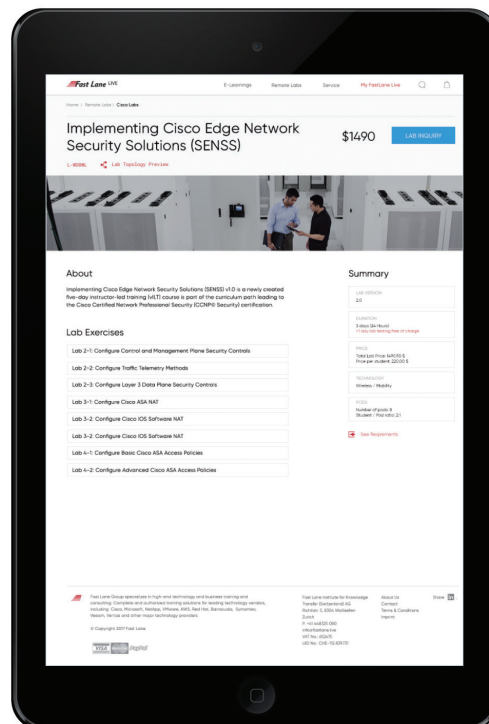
Fast Lane LIVE

E-Learnings Remote Labs Service My Fast Lane Live

Home / Remote Labs / Cisco Labs

Implementing Cisco Edge Network Security Solutions (SENSS)

$1490

LAB INQUIRY

1-800NL Lab Topology Preview

About

Implementing Cisco Edge Network Security Solutions (SENSS) v1.0 is a newly created five-day instructor-led training (vILT) course is part of the curriculum path leading to the Cisco Certified Network Professional Security (CCNP® Security) certification.

Lab Exercises

Lab 2-1: Configure Control and Management Plane Security Controls

Lab 2-2: Configure Traffic Telemetry Methods

Lab 2-3: Configure Layer 2 Data Plane Security Controls

Lab 3-1: Configure Cisco ASA NAT

Lab 3-2: Configure Cisco IOS Software NAT

Lab 3-2: Configure Cisco IOS Software NAT

Lab 4-1: Configure Basic Cisco ASA Access Policies

Lab 4-2: Configure Advanced Cisco ASA Access Policies

Summary

LAB VERSION
2.0

DURATION
5 days (24 Hours)
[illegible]

PRICE
Total Lab Price: 1490.00 $
Price per student: 220.00 $

TECHNOLOGY
Wireless / Mobility

PODS
Number of pods: 8
Student / Pod ratio: 2/1

See Requirements

Fast Lane Group specializes in high-end technology and business training and consulting. Complete and authorized training solutions for leading technology vendors, including: Cisco, Microsoft, NetApp, VMware, AWS, Red Hat, Barracuda, Symantec, Veeam, Nimble and other major technology providers.

© Copyright 2017 Fast Lane

Fast Lane Institute for Knowledge Transfer Switzerland AG
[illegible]
Zurich
P: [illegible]
info@fastlane.live
VAT No.: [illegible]
UID No.: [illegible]

About Us
Contact
Terms & Conditions
Imprint

Share in

VISA PayPal